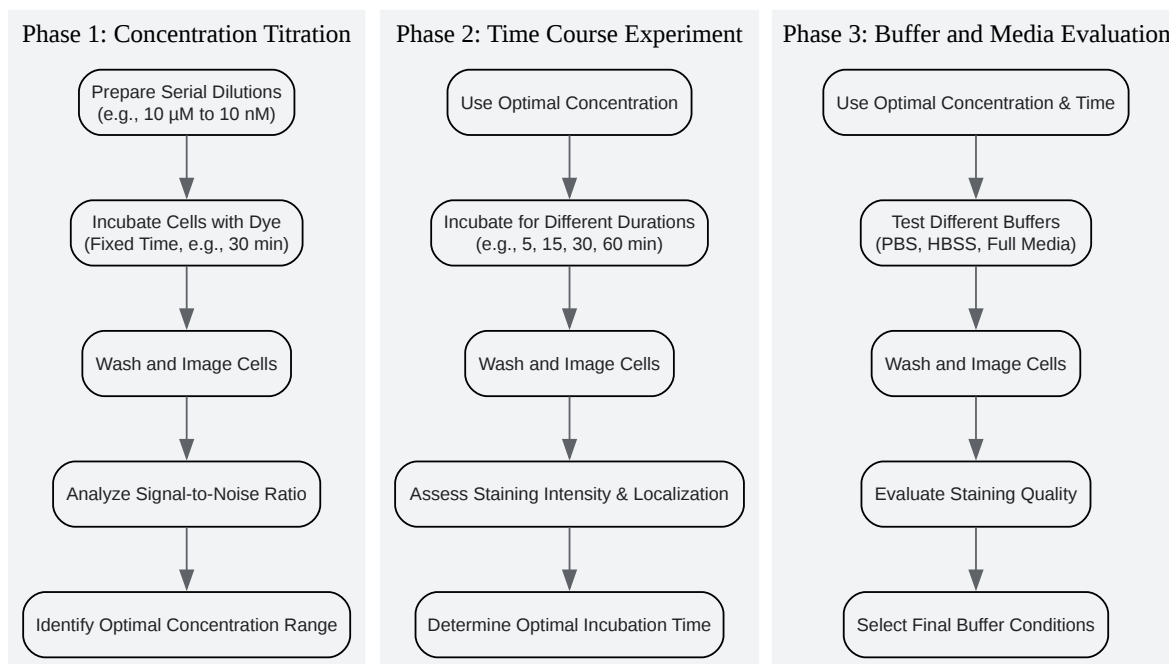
Phase 1: Concentration Titration

Prepare Serial Dilutions (e.g., 10 µM to 10 nM)

Incubate Cells with Dye (Fixed Time, e.g., 30 min)

Wash and Image Cells

Analyze Signal-to-Noise Ratio

Identify Optimal Concentration Range

Phase 2: Time Course Experiment

Use Optimal Concentration

Incubate for Different Durations (e.g., 5, 15, 30, 60 min)

Wash and Image Cells

Assess Staining Intensity & Localization

Determine Optimal Incubation Time

Phase 3: Buffer and Media Evaluation

Use Optimal Concentration & Time

Test Different Buffers (PBS, HBSS, Full Media)

Wash and Image Cells

Evaluate Staining Quality

Select Final Buffer Conditions